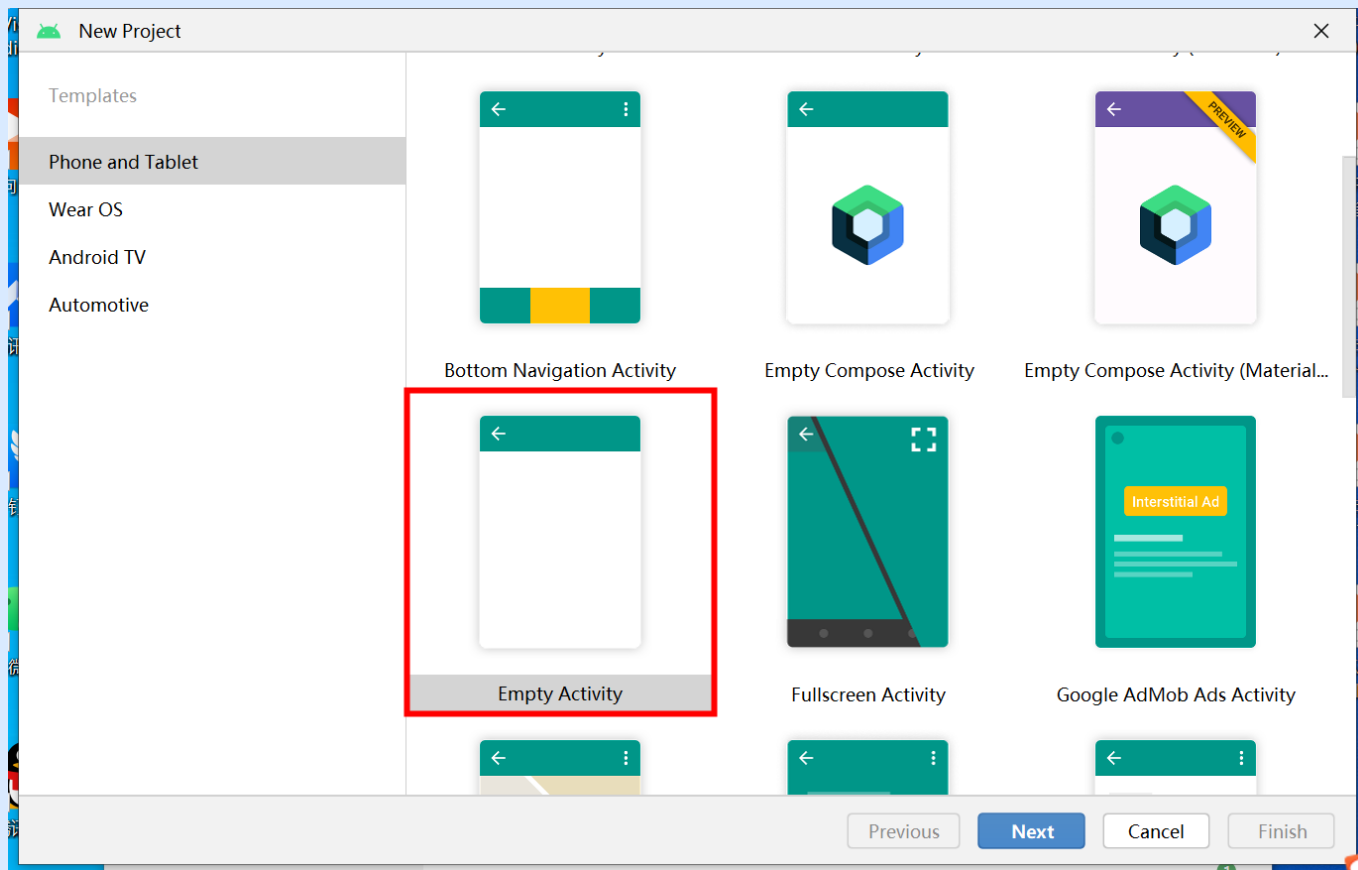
New Project

Templates

Phone and Tablet

Wear OS

Android TV

Automotive

PREVIEW

Bottom Navigation Activity

Empty Compose Activity

Empty Compose Activity (Material...

Interstitial Ad

Empty Activity

Fullscreen Activity

Google AdMob Ads Activity

Previous

Next

Cancel

Finish